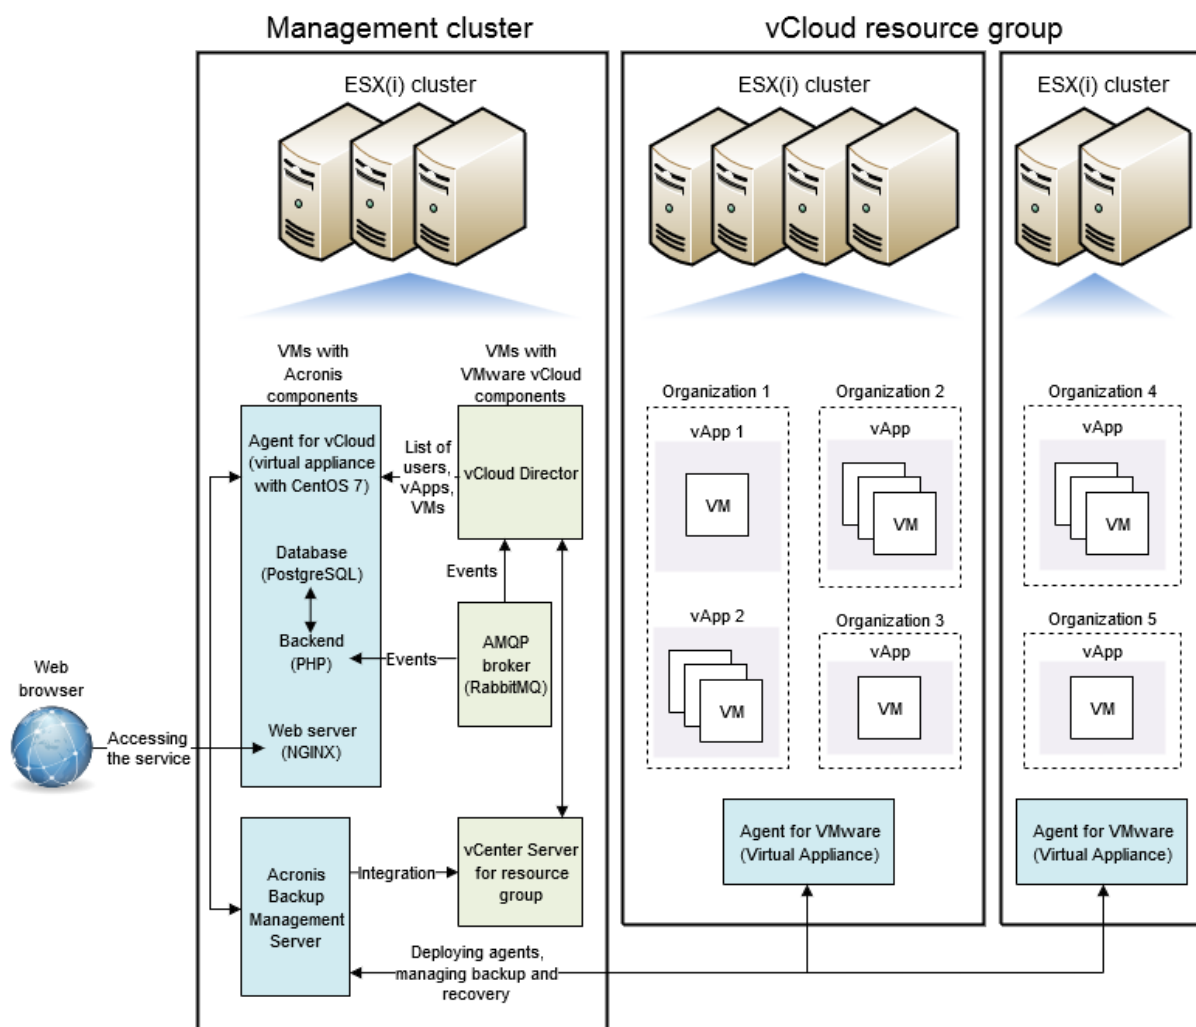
Management cluster

vCloud resource group

ESX(i) cluster

ESX(i) cluster

ESX(i) cluster

VMs with Acronis components

VMs with VMware vCloud components

Agent for vCloud (virtual appliance with CentOS 7)

List of users, vApps, VMs

vCloud Director

Database (PostgreSQL)

Events

Backend (PHP)

Events

AMQP broker (RabbitMQ)

Web server (NGINX)

Web browser

Accessing the service

Acronis Backup Management Server

Integration

vCenter Server for resource group

Deploying agents, managing backup and recovery

Organization 1

vApp 1

VM

vApp 2

VM

Organization 2

vApp

VM

Organization 3

vApp

VM

Agent for VMware (Virtual Appliance)

Organization 4

vApp

VM

Organization 5

vApp

VM

Agent for VMware (Virtual Appliance)